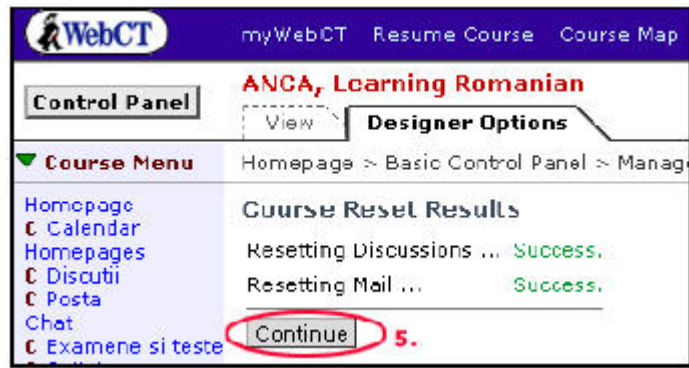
WebCT myWebCT Resume Course Course Map

Control Panel

ANCA, Learning Romanian

View Designer Options

Course Menu

Homepage > Basic Control Panel > Manag

Homepage
C Calendar
Homepages
C Discutii
C Posta
Chat
C Examene si teste

Course Reset Results

Resetting Discussions ... Success.

Resetting Mail ... Success.

Continue 5.